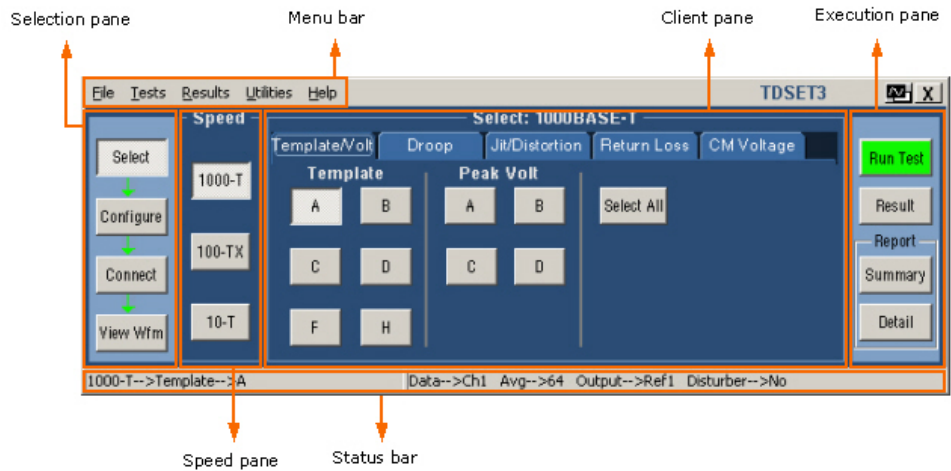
Selection pane

Menu bar

Client pane

Execution pane

File Tests Results Utilities Help

TDSET3

X

Speed

Select: 1000BASE-T

Select

Configure

Connect

View Wfm

1000-T

100-TX

10-T

Template/Volt

Droop

Jit/Distortion

Return Loss

CM Voltage

Template

Peak Volt

A

B

C

D

F

H

A

B

C

D

Select All

Run Test

Result

Report

Summary

Detail

1000-T-->Template-->A

Data-->Ch1 Avg-->64 Output-->Ref1 Disturber-->No

Speed pane

Status bar